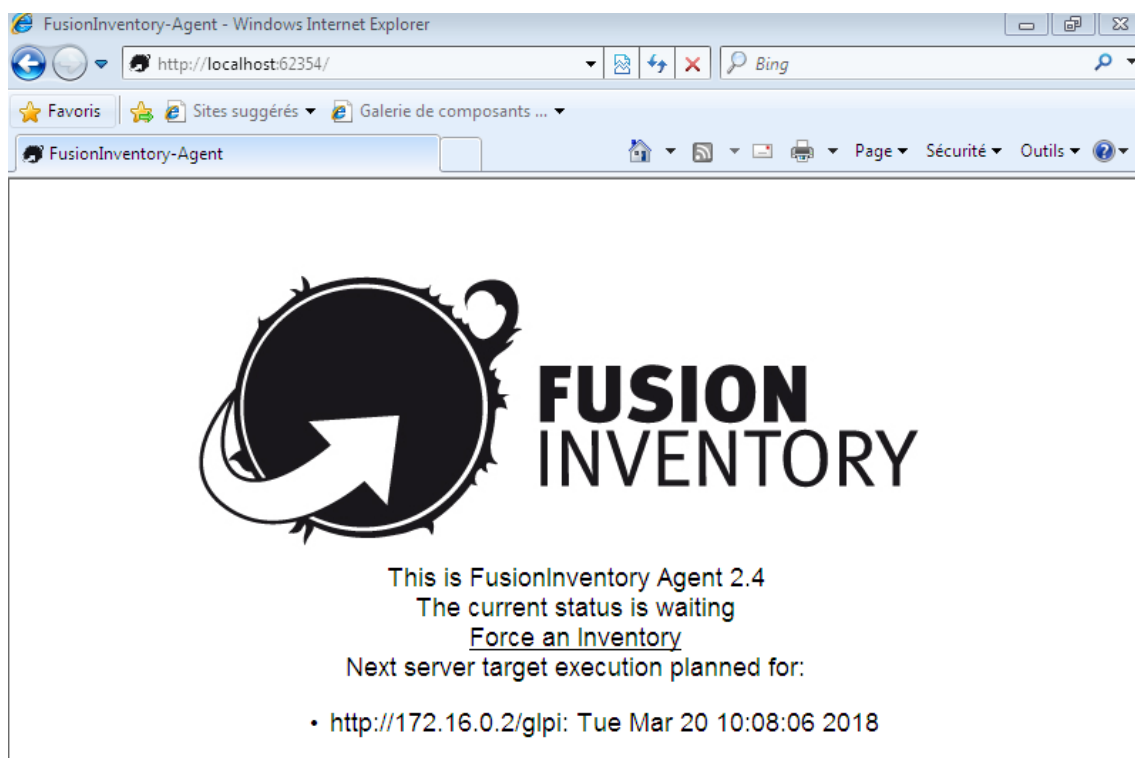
FusionInventory-Agent - Windows Internet Explorer

http://localhost:62354/

Bing

Favoris

Sites suggérés ▾

Galerie de composants ... ▾

FusionInventory-Agent

Page ▾ Sécurité ▾ Outils ▾

FUSION
INVENTORY

This is FusionInventory Agent 2.4
The current status is waiting
Force an Inventory
Next server target execution planned for:

• http://172.16.0.2/glpi: Tue Mar 20 10:08:06 2018